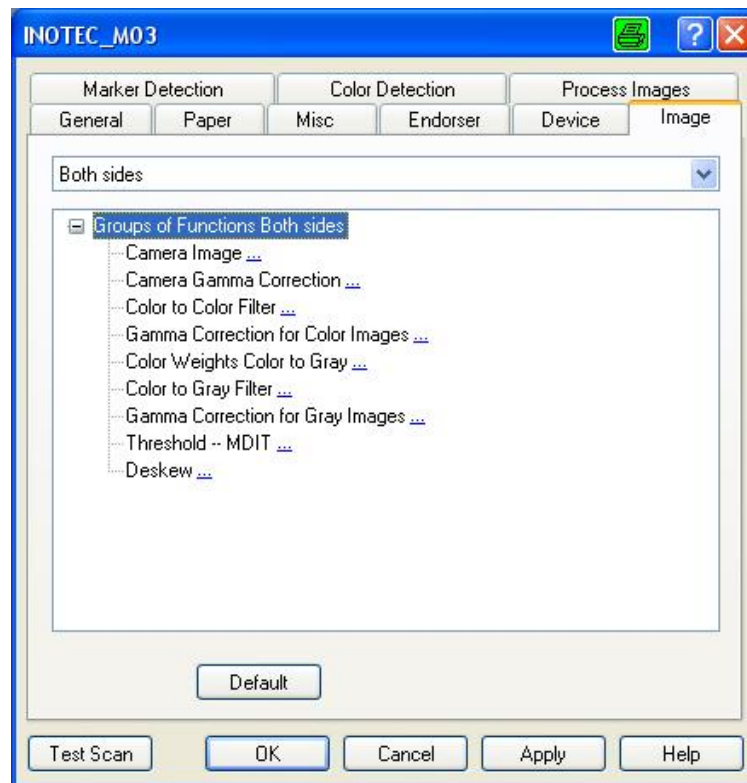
INOTEC_M03

Marker Detection
Color Detection
Process Images
General
Paper
Misc
Endorser
Device
Image

Both sides

Groups of Functions Both sides
Camera Image ...
Camera Gamma Correction ...
Color to Color Filter ...
Gamma Correction for Color Images ...
Color Weights Color to Gray ...
Color to Gray Filter ...
Gamma Correction for Gray Images ...
Threshold -- MDIT ...
Deskew ...

Default

Test Scan
OK
Cancel
Apply
Help